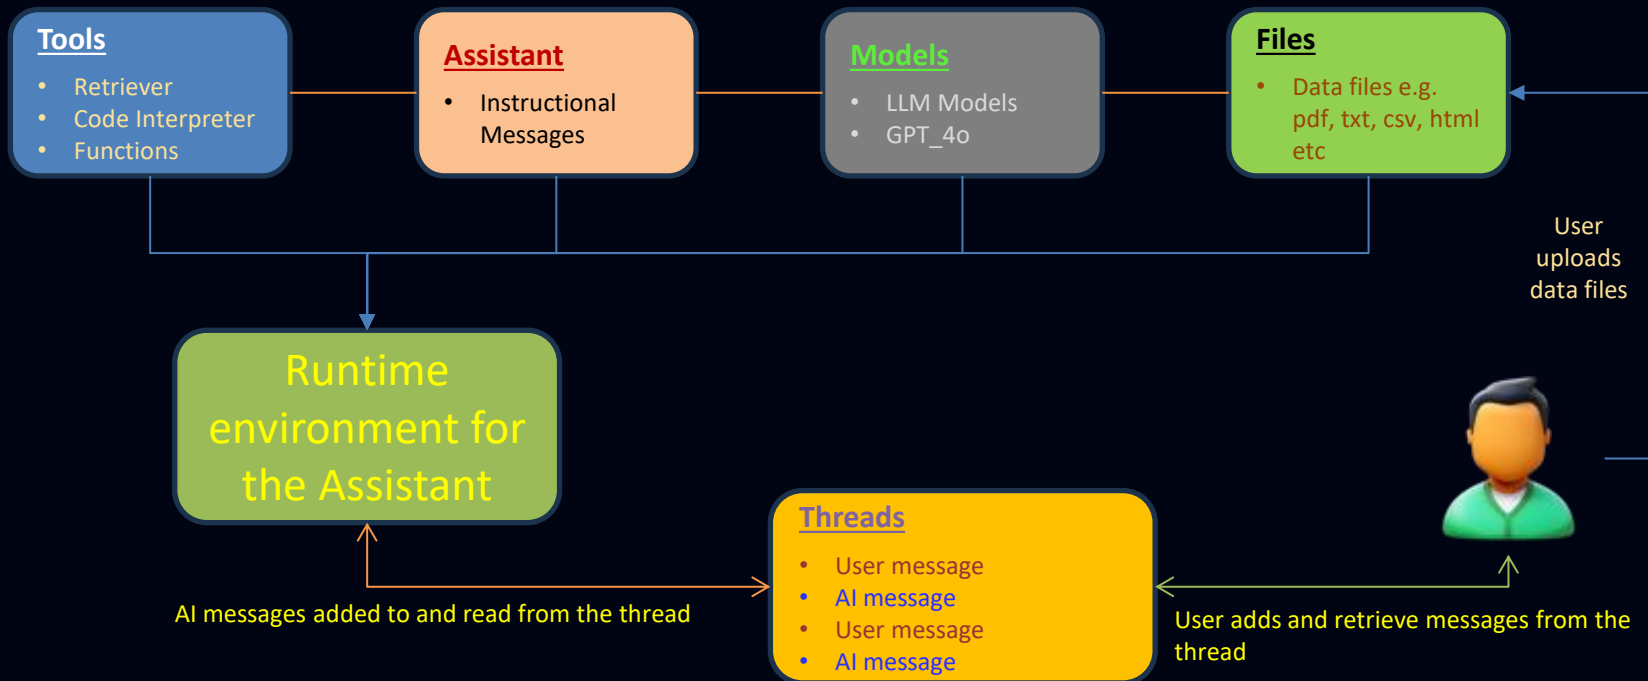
Tools
- Retriever
- Code Interpreter
- Functions

Assistant
- Instructional Messages

Models
- LLM Models
- GPT_4o

Files
- Data files e.g. pdf, txt, csv, html etc

User uploads data files

Runtime environment for the Assistant

Threads
- User message
- AI message
- User message
- AI message

AI messages added to and read from the thread

User adds and retrieve messages from the thread